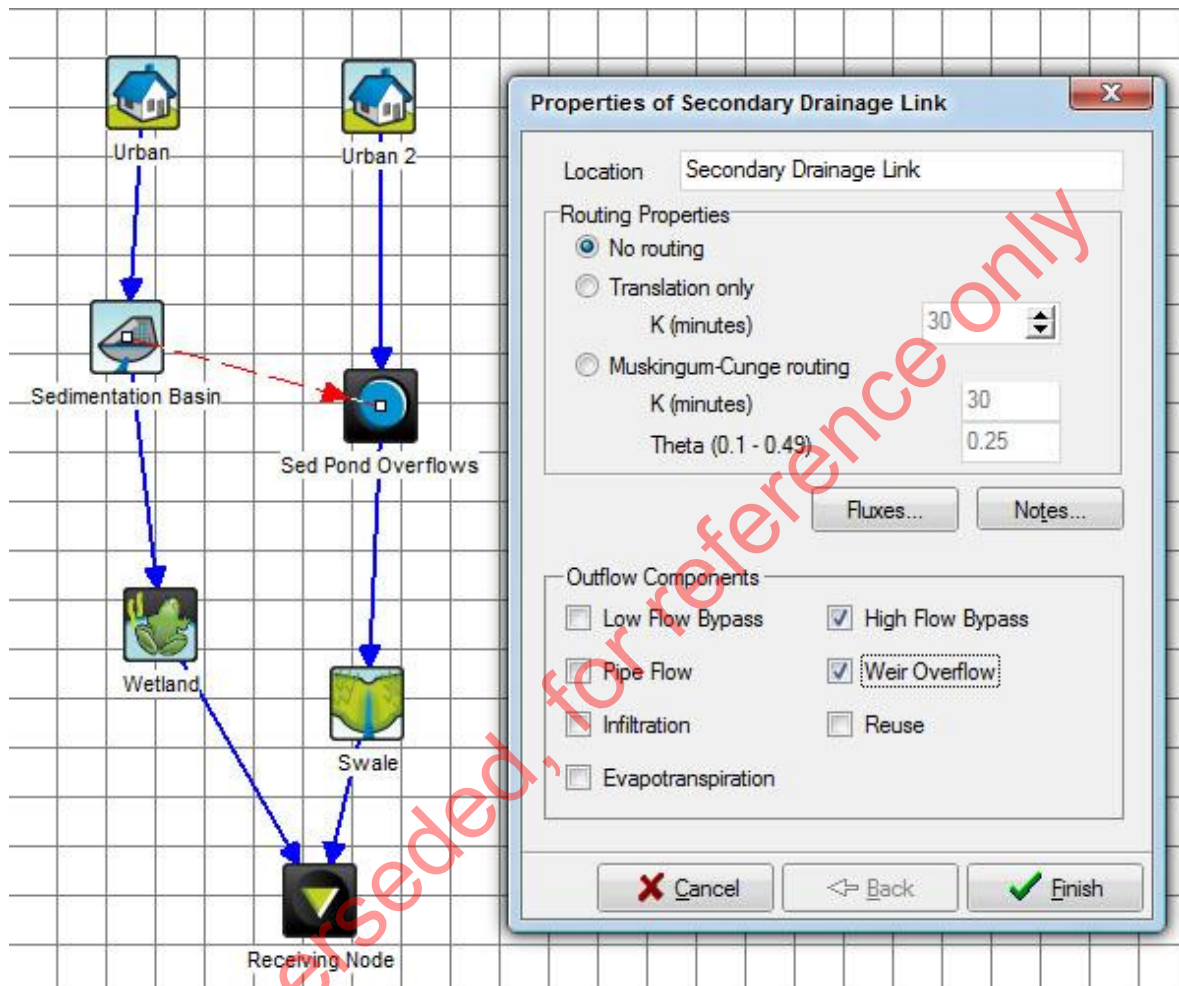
Urban

Urban 2

Sedimentation Basin

Sed Pond Overflows

Wetland

Swale

Receiving Node

Properties of Secondary Drainage Link

Location Secondary Drainage Link

Routing Properties

No routing

Translation only

K (minutes) 30

Muskingum-Cunge routing

K (minutes) 30

Theta (0.1 - 0.49) 0.25

Fluxes...

Notes...

Outflow Components

Low Flow Bypass

High Flow Bypass

Pipe Flow

Weir Overflow

Infiltration

Reuse

Evapotranspiration

Cancel

Back

Finish

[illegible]erseded , for reference only